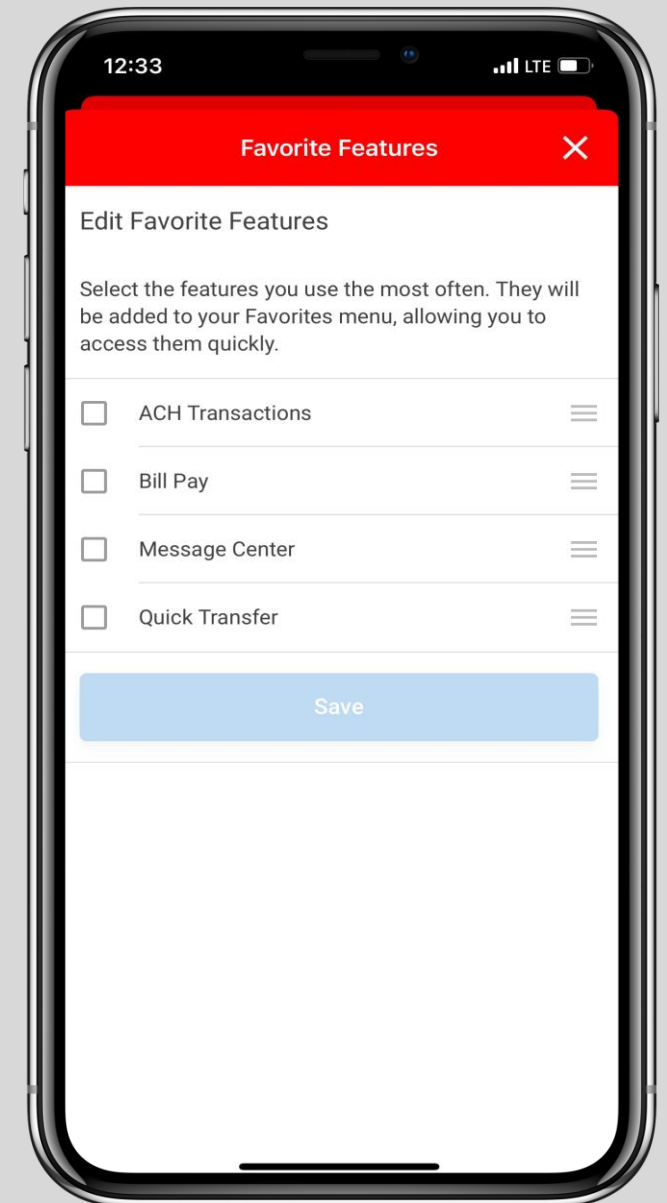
12:33 LTE

Favorite Features ✕

Edit Favorite Features

Select the features you use the most often. They will be added to your Favorites menu, allowing you to access them quickly.

ACH Transactions

Bill Pay

Message Center

Quick Transfer

Save